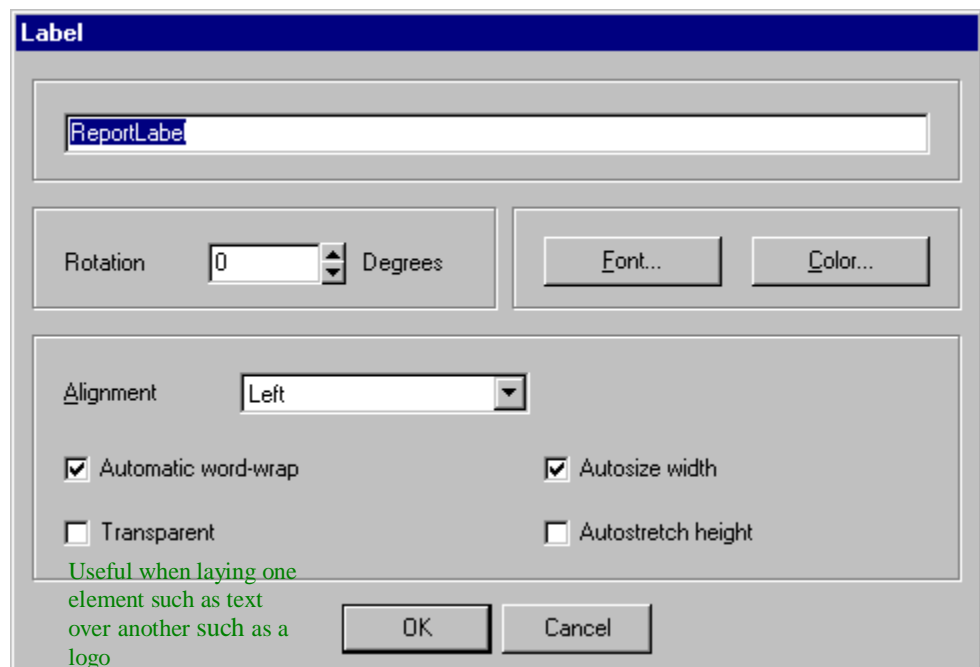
Label

ReportLabel

Rotation 0 Degrees

Font...

Color...

Alignment Left

Automatic word-wrap

Autosize width

Transparent

Autostretch height

Useful when laying one element such as text over another such as a logo

OK

Cancel